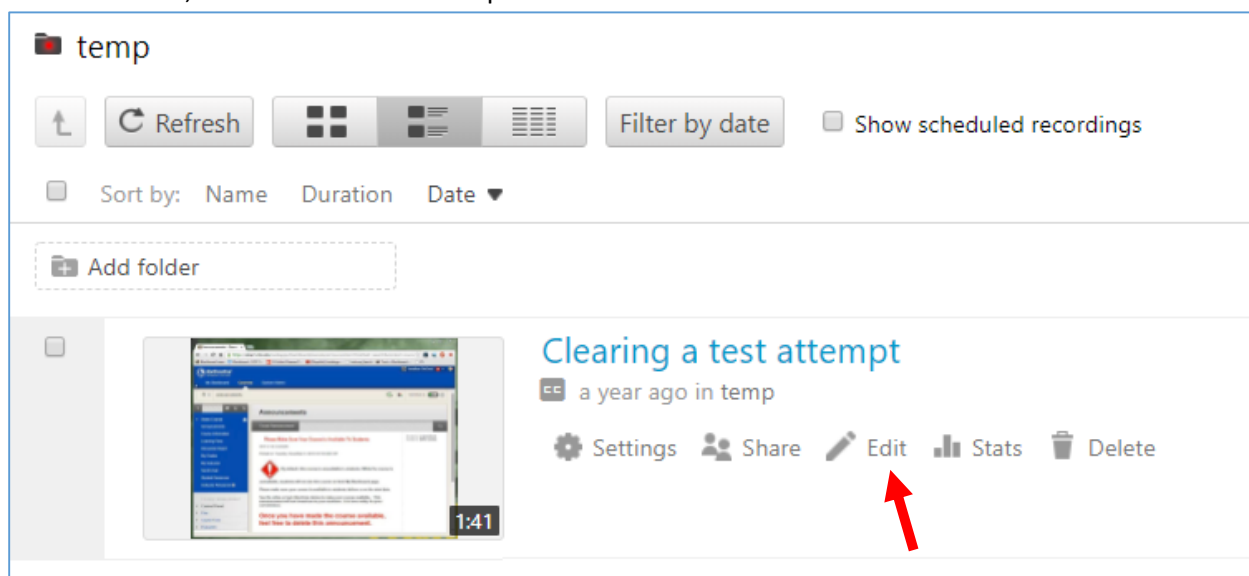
temp

Refresh

Filter by date

Show scheduled recordings

Sort by: Name Duration Date ▼

Add folder

Announcements

1:41

Clearing a test attempt

CC a year ago in temp

Settings Share Edit Stats Delete